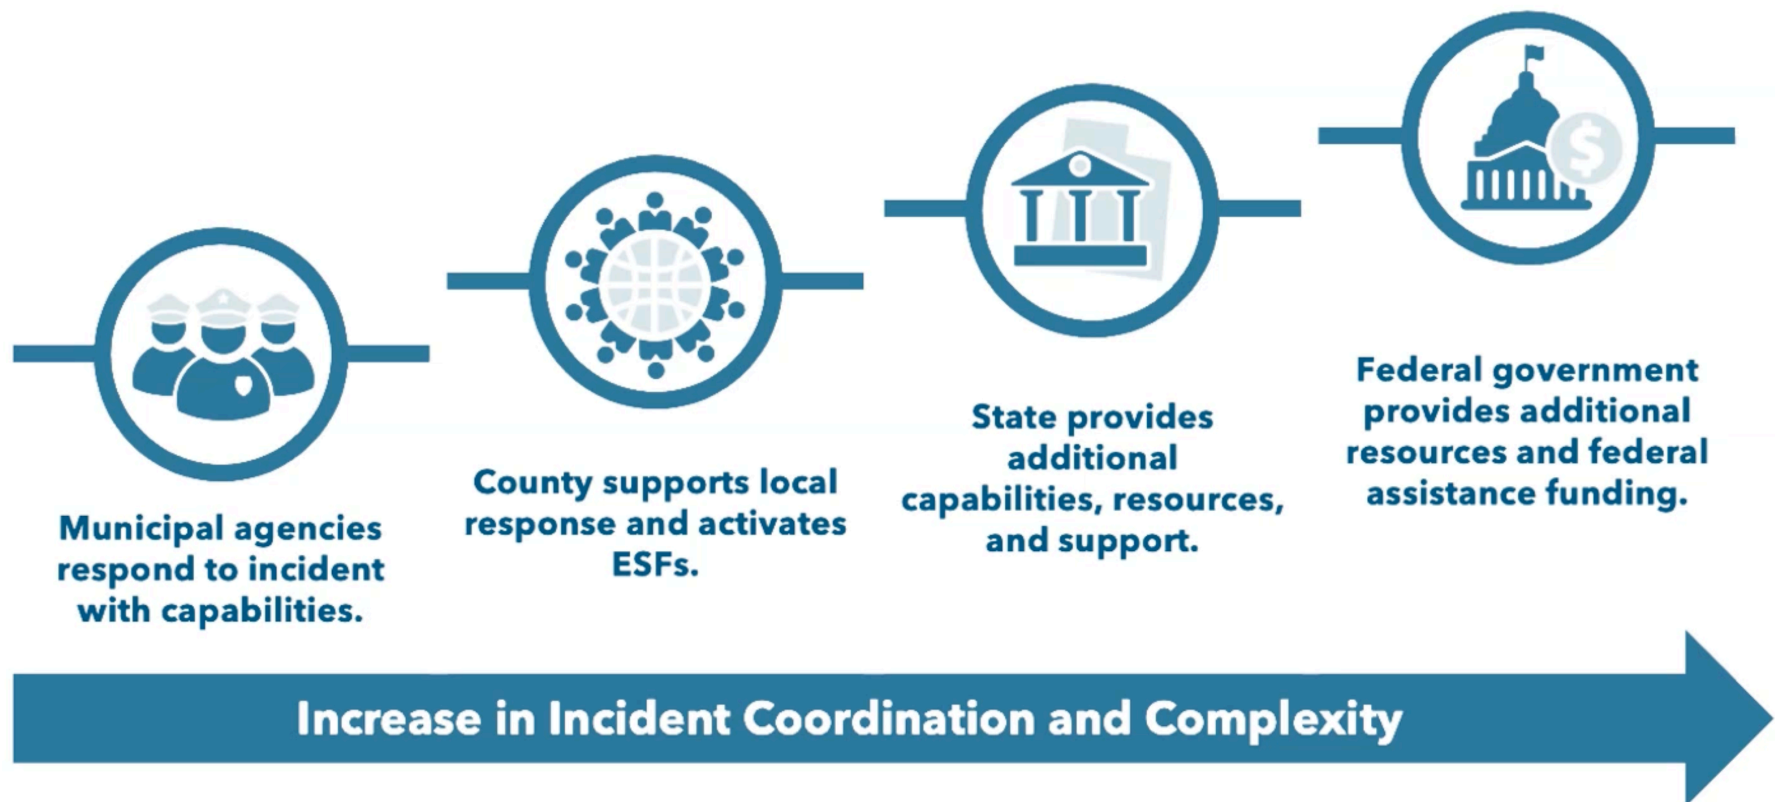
Municipal agencies respond to incident with capabilities.

County supports local response and activates ESFs.

State provides additional capabilities, resources, and support.

Federal government provides additional resources and federal assistance funding.

Increase in Incident Coordination and Complexity